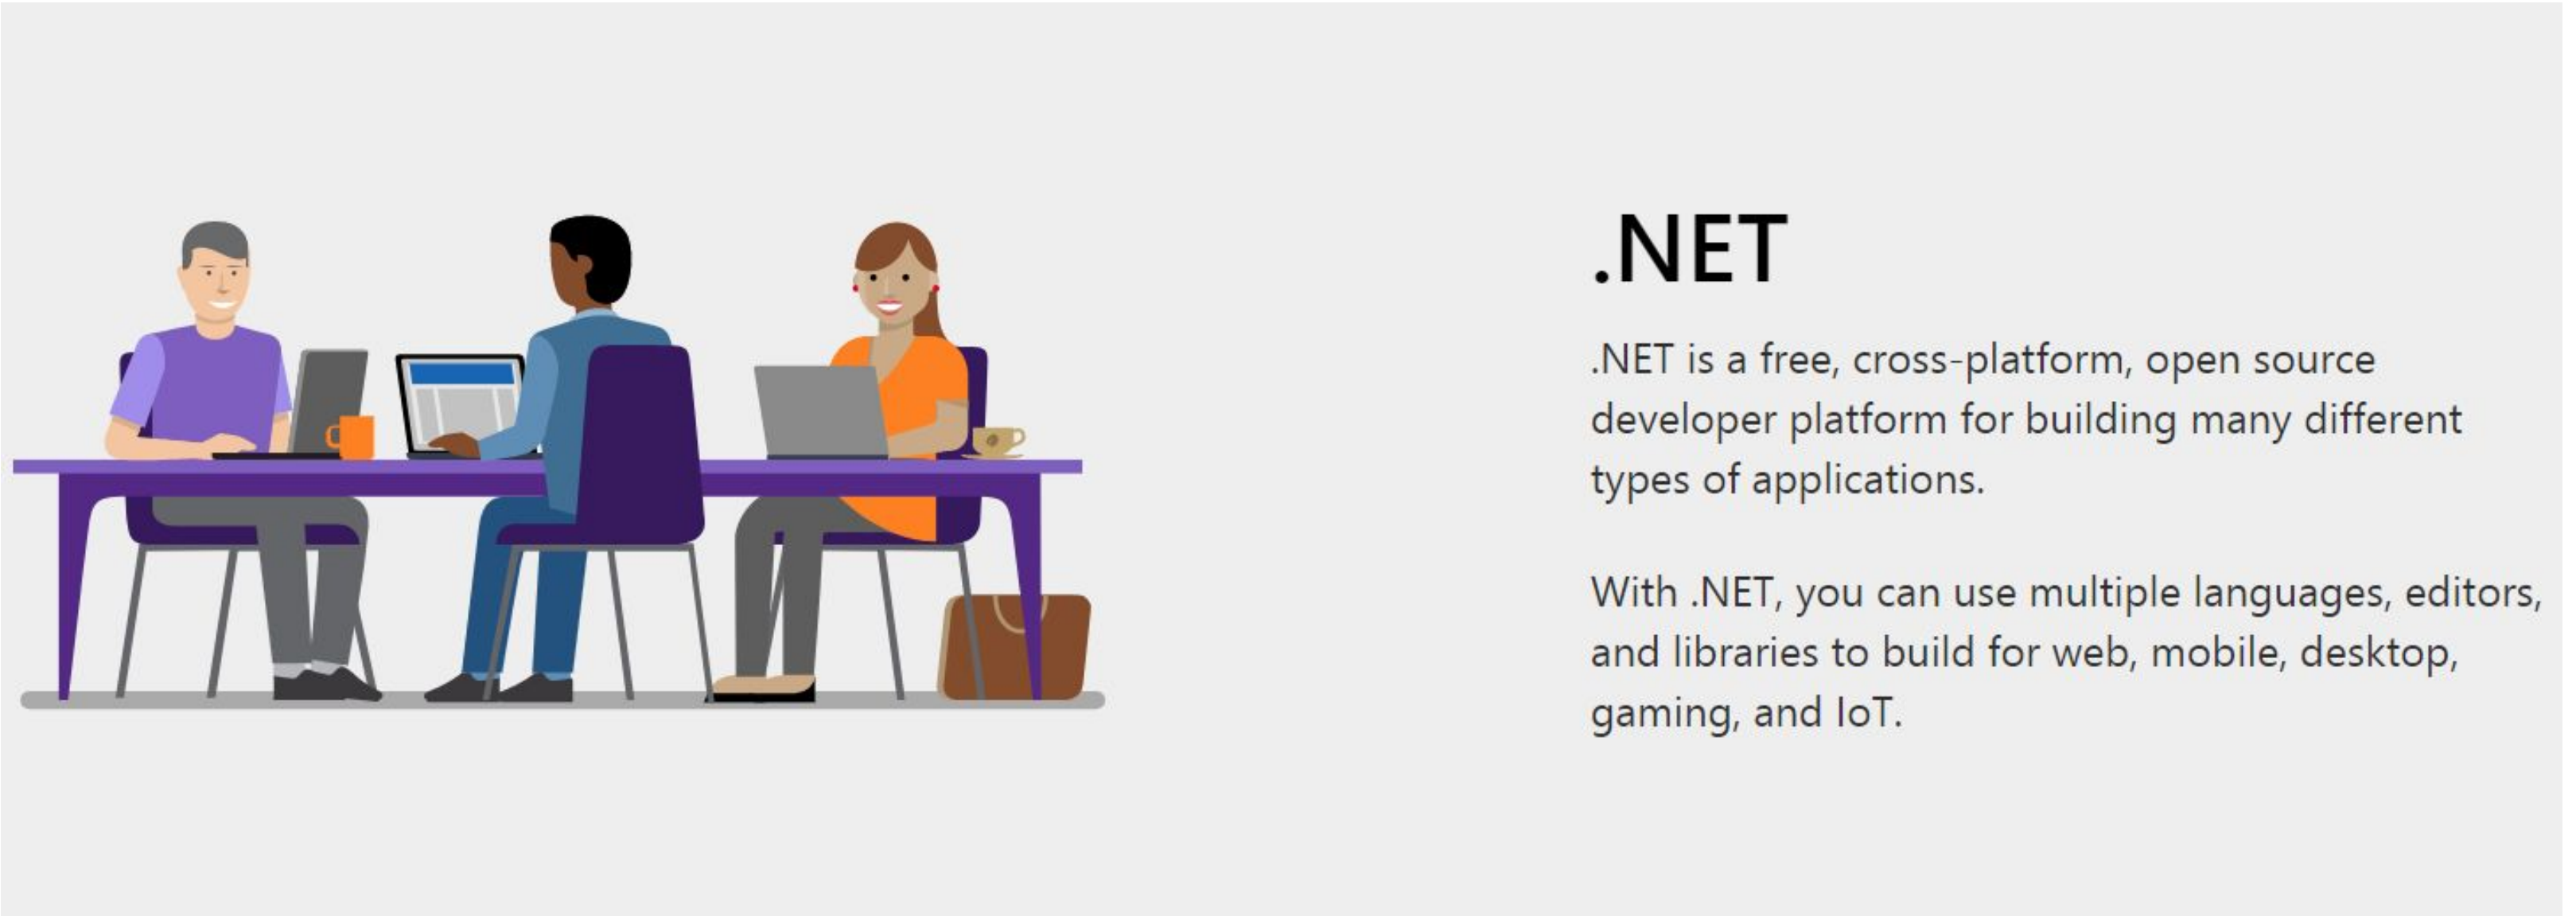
.NET

.NET is a free, cross-platform, open source developer platform for building many different types of applications.

With .NET, you can use multiple languages, editors, and libraries to build for web, mobile, desktop, gaming, and IoT.